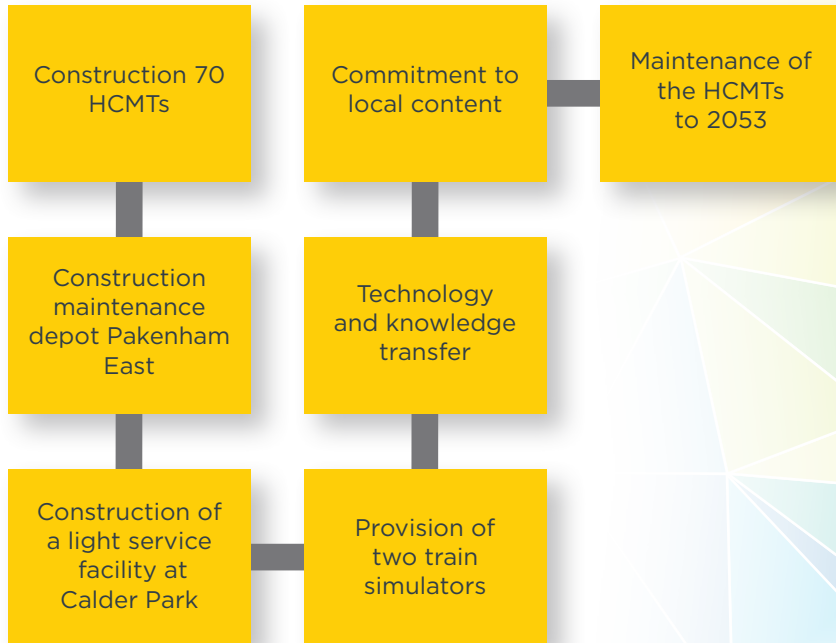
Construction 70 HCMTs

Commitment to local content

Maintenance of the HCMTs to 2053

Construction maintenance depot Pakenham East

Technology and knowledge transfer

Construction of a light service facility at Calder Park

Provision of two train simulators